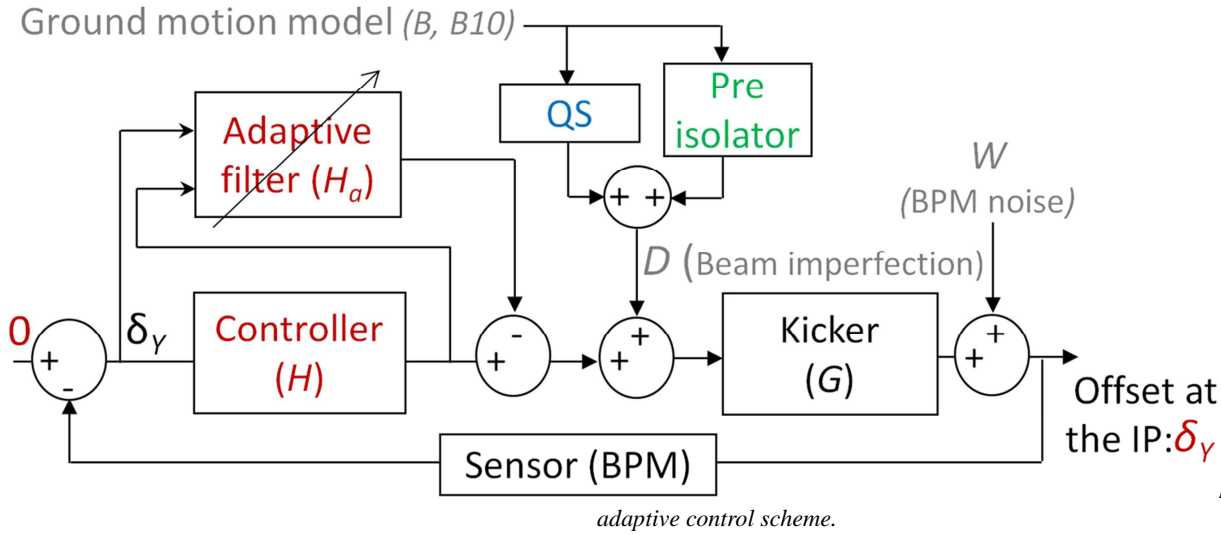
Ground motion model (B, B10)

QS

Pre isolator

Adaptive filter ($H_a$)

+ +

W

(BPM noise)

D (Beam imperfection)

0

+

-

$\delta_Y$

Controller ($H$)

-

+

+

+

Kicker ($G$)

+

+

Offset at the IP: $\delta_Y$

Sensor (BPM)

adaptive control scheme.